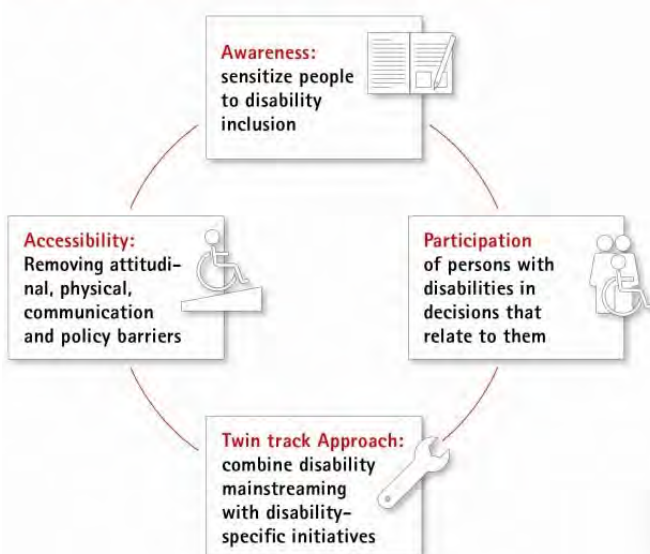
Awareness:
sensitize people to disability inclusion

Participation
of persons with disabilities in decisions that relate to them

Twin track Approach:
combine disability mainstreaming with disability-specific initiatives

Accessibility:
Removing attitudinal, physical, communication and policy barriers